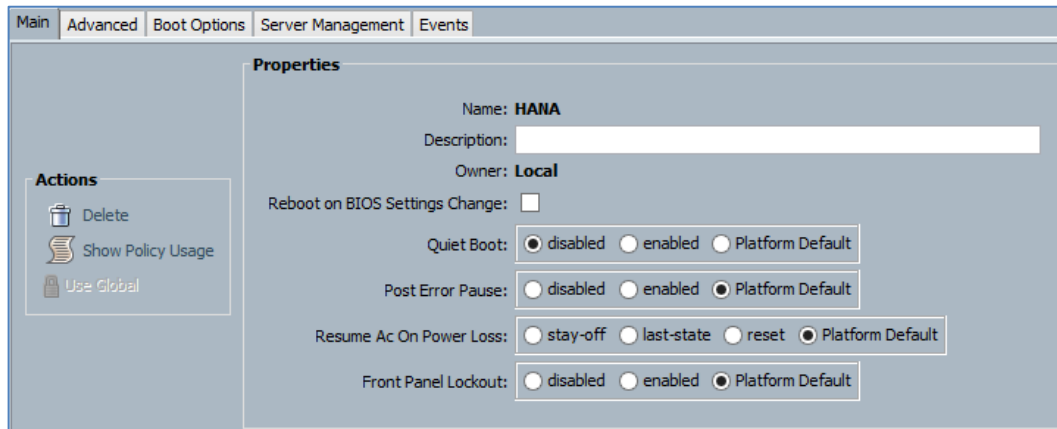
Main | Advanced | Boot Options | Server Management | Events

Actions

Delete

Show Policy Usage

Use Global

Properties

Name: HANA

Description:

Owner: Local

Reboot on BIOS Settings Change:

Quiet Boot: disabled enabled Platform Default

Post Error Pause: disabled enabled Platform Default

Resume Ac On Power Loss: stay-off last-state reset Platform Default

Front Panel Lockout: disabled enabled Platform Default